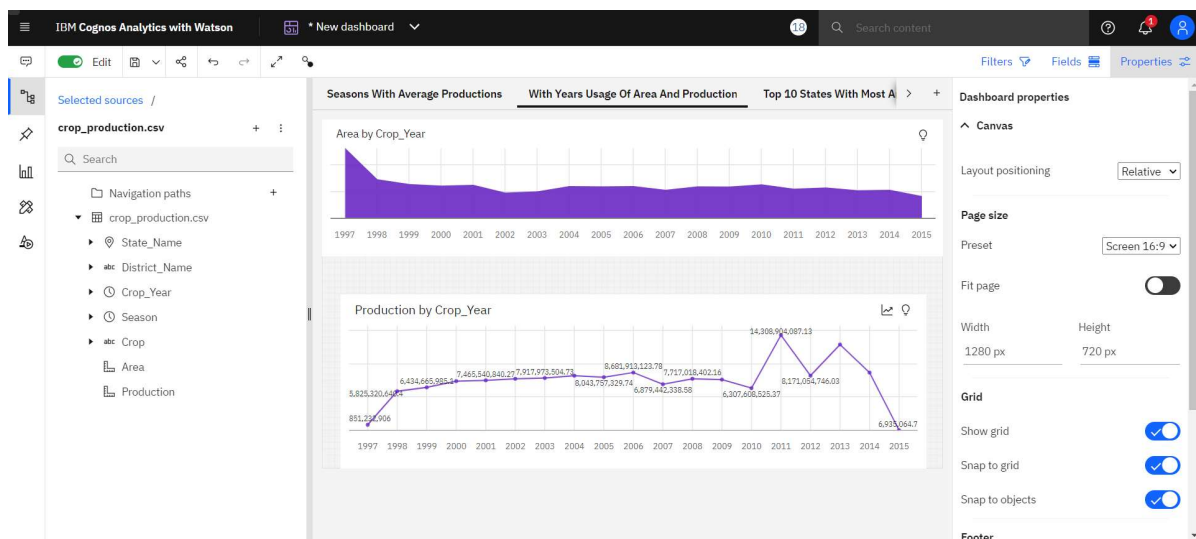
IBM Cognos Analytics with Watson

* New dashboard

18

Search content

1

Edit

Filters Fields Properties

Selected sources /

crop_production.csv

Search

Navigation paths

crop_production.csv

State_Name

abc District_Name

Crop_Year

Season

abc Crop

Area

Production

Seasons With Average Productions

With Years Usage Of Area And Production

Top 10 States With Most A

Area by Crop_Year

1997 1998 1999 2000 2001 2002 2003 2004 2005 2006 2007 2008 2009 2010 2011 2012 2013 2014 2015

Production by Crop_Year

851,232,906

5,825,320,640.1

6,434,665,985.1

7,465,540,840.27

7,917,973,504.73

8,043,757,329.74

8,681,913,123.78

6,879,442,338.58

7,717,018,402.16

6,307,608,525.37

14,308,904,087.13

8,171,054,746.03

6,935,064.7

1997 1998 1999 2000 2001 2002 2003 2004 2005 2006 2007 2008 2009 2010 2011 2012 2013 2014 2015

Dashboard properties

Canvas

Layout positioning

Relative

Page size

Preset

Screen 16:9

Fit page

Width

1280 px

Height

720 px

Grid

Show grid

Snap to grid

Snap to objects

Footer